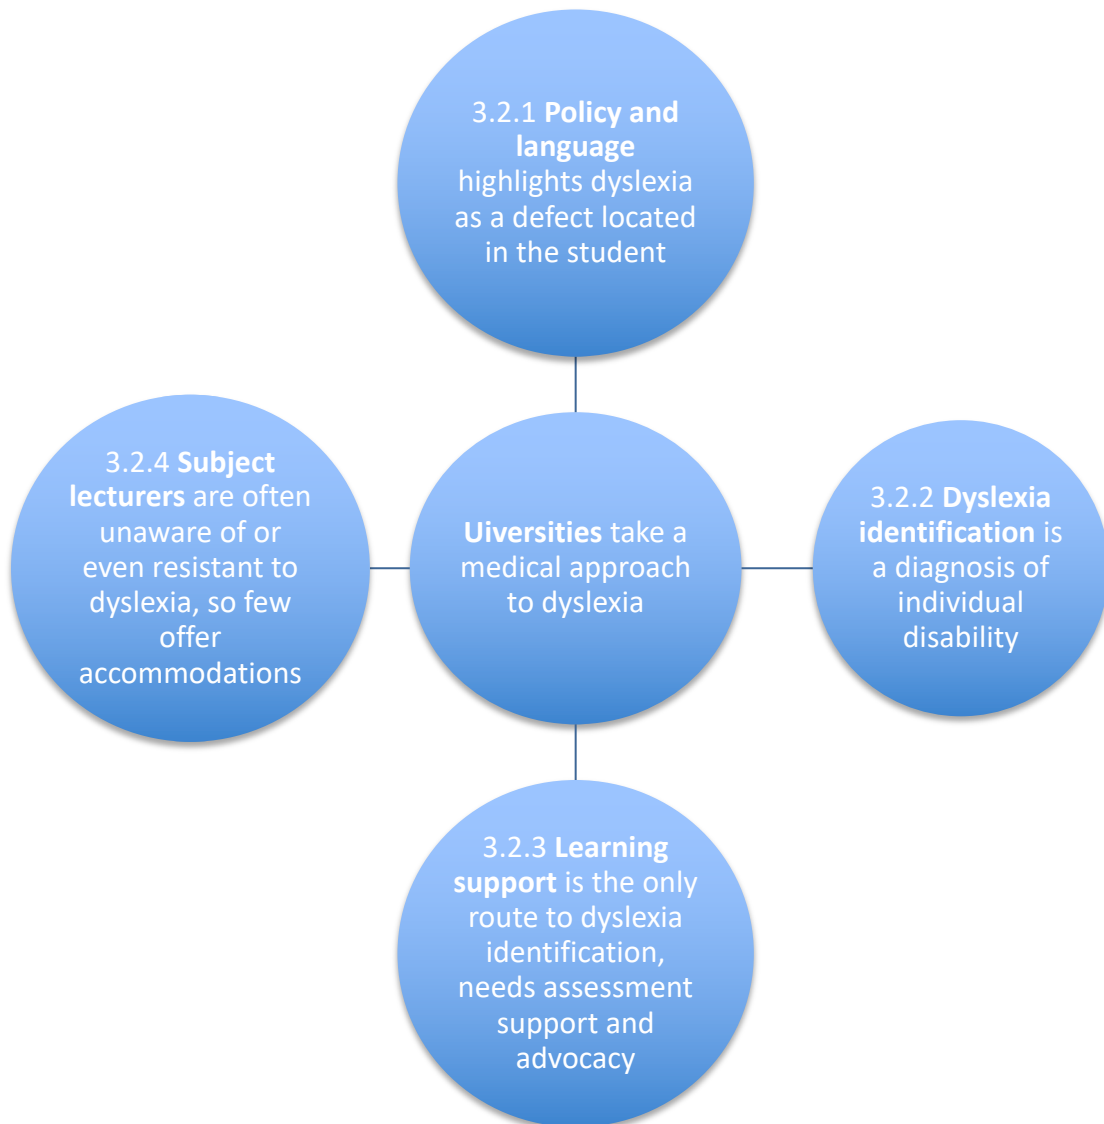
3.2.1 **Policy and language** highlights dyslexia as a defect located in the student

3.2.4 **Subject lecturers** are often unaware of or even resistant to dyslexia, so few offer accommodations

**Uiversities** take a medical approach to dyslexia

3.2.2 **Dyslexia identification** is a diagnosis of individual disability

3.2.3 **Learning support** is the only route to dyslexia identification, needs assessment support and advocacy